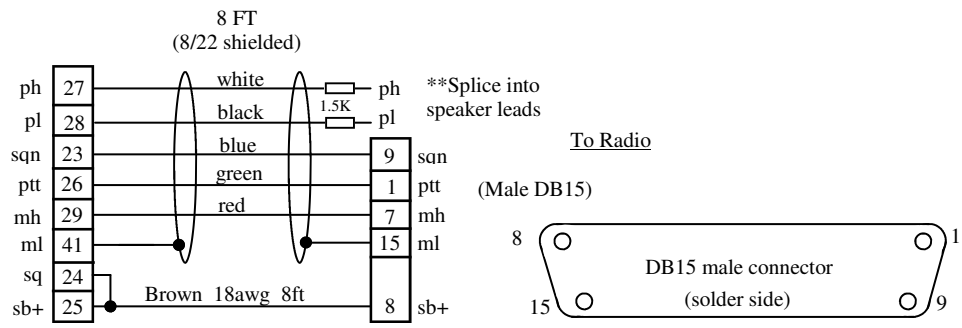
8 FT
(8/22 shielded)

ph 27
pl 28
sqn 23
ptt 26
mh 29
ml 41
sq 24
sb+ 25

white
black
blue
green
red

1.5K

ph
pl

**Splice into speaker leads

9 sqn
1 ptt
7 mh
15 ml

Brown 18awg 8ft

8 sb+

To Radio

(Male DB15)

8
1
DB15 male connector
(solder side)
15
9